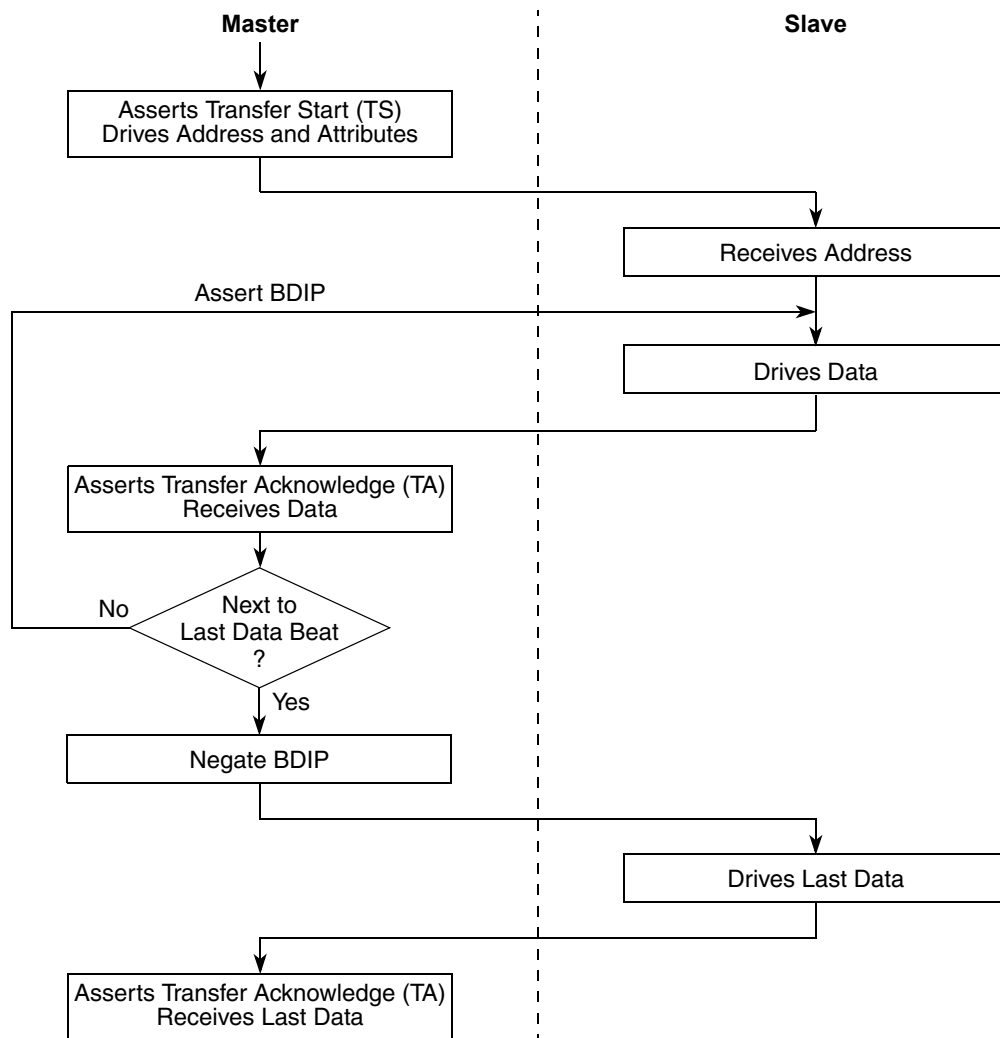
Master

Slave

Asserts Transfer Start (TS)
Drives Address and Attributes

Receives Address

Assert BDIP

Drives Data

Asserts Transfer Acknowledge (TA)
Receives Data

No

Next to
Last Data Beat
?

Yes

Negate BDIP

Drives Last Data

Asserts Transfer Acknowledge (TA)
Receives Last Data